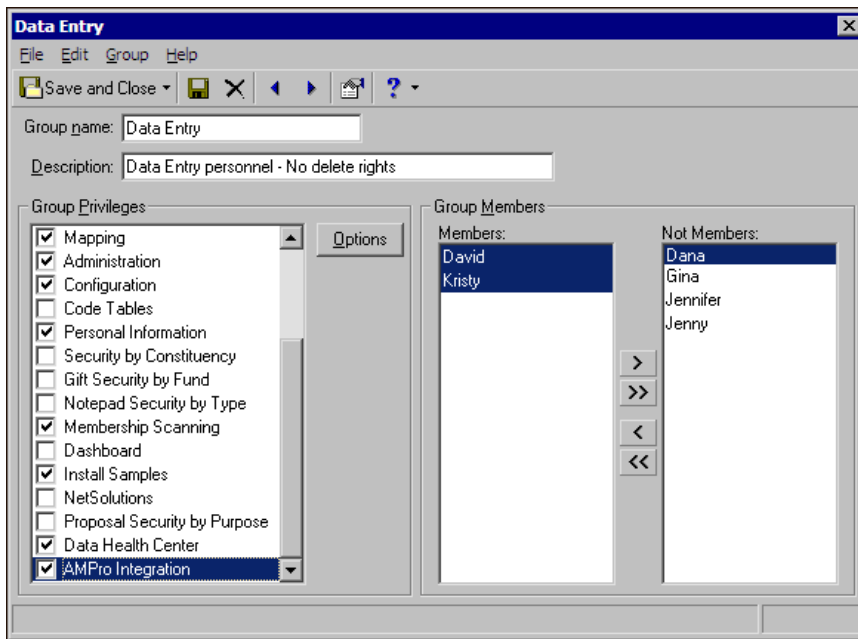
Data Entry

File Edit Group Help

Save and Close

Group name: Data Entry

Description: Data Entry personnel - No delete rights

Group Privileges

Mapping
Administration
Configuration
Code Tables
Personal Information
Security by Constituency
Gift Security by Fund
Notepad Security by Type
Membership Scanning
Dashboard
Install Samples
NetSolutions
Proposal Security by Purpose
Data Health Center
AMPro Integration

Options

Group Members

Members:
David
Kristy

Not Members:
Dana
Gina
Jennifer
Jenny

>
>>
<
<<